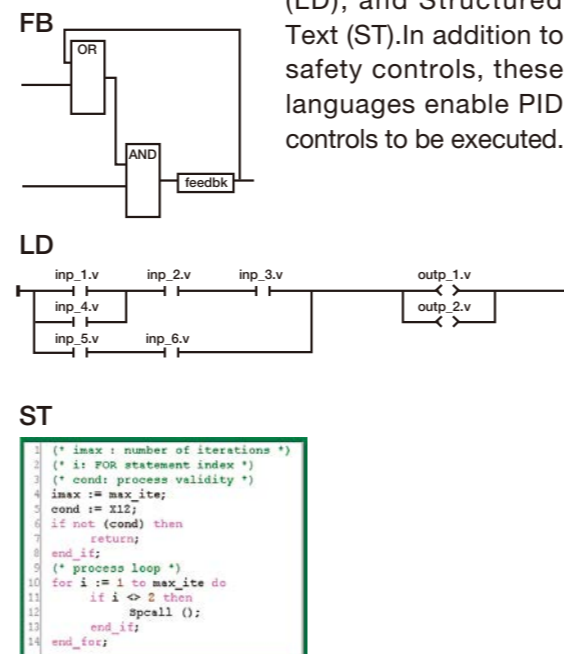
FB

OR

AND

feedbk

(LD), and Structured Text (ST).In addition to safety controls, these languages enable PID controls to be executed.

LD

inp_1.v inp_2.v inp_3.v outp_1.v

inp_4.v outp_2.v

inp_5.v inp_6.v

ST

1 (* imax : number of iterations *)
2 (* i: FOR statement index *)
3 (* cond: process validity *)
4 imax := max_ite;
5 cond := X12;
6 if not (cond) then
7 return;
8 end_if;
9 (* process loop *)
10 for i := 1 to max_ite do
11 if i <> 2 then
12 Spcall ();
13 end_if;
14 end_for;